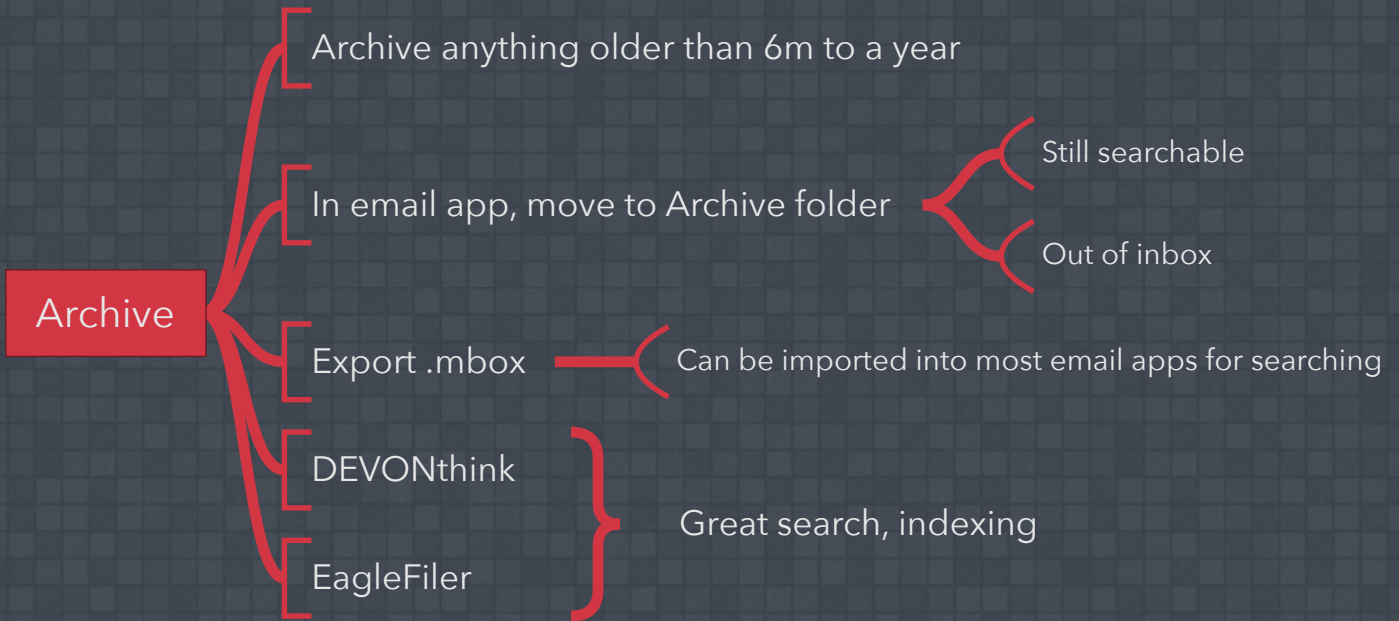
Archive

Archive anything older than 6m to a year

In email app, move to Archive folder

Still searchable

Out of inbox

Export .mbox

Can be imported into most email apps for searching

DEVONthink

EagleFiler

Great search, indexing